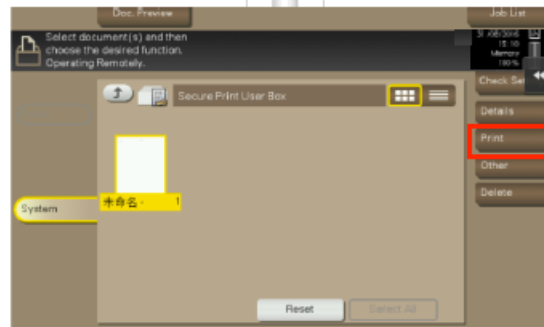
Doc. Preview

Job List

Select document(s) and then choose the desired function. Operating Remotely.

31/08/2016 15:10 Memory 100%

Check Set

Secure Print User Box

Details

Print

Other

Delete

System

未命名 · 1

Reset

Select All